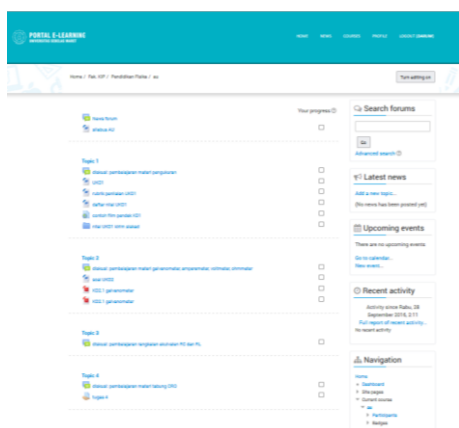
PORTAL E-LEARNING
UNIVERSITAS SEBELAS MARET

HOME NEWS COURSES PROFILE LOGOUT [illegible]

Home / Fak. KIP / Pendidikan Fisika / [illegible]

Turn editing on

Your progress

News forum
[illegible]

Topic 1
diskusi pembelajaran materi pengukuran
UKD1
kisi-kisi penilaian UKD1
daftar nilai UKD1
contoh film penilaian KD1
nilai UKD1 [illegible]

Topic 2
diskusi pembelajaran materi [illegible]
soal UKD2
KD2.1 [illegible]
KD2.1 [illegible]

Topic 3
diskusi pembelajaran rangkaian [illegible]

Topic 4
diskusi pembelajaran materi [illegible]
tugas 4

Search forums
Go
Advanced search

Latest news
Add a new topic...
(No news has been posted yet)

Upcoming events
There are no upcoming events
Go to calendar...
New event...

Recent activity
Activity since Rabu, 28 Desember 2016, 2:11
Full report of recent activity...
No recent activity

Navigation
Home
Dashboard
Site pages
Current course
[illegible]
Participants
Badges